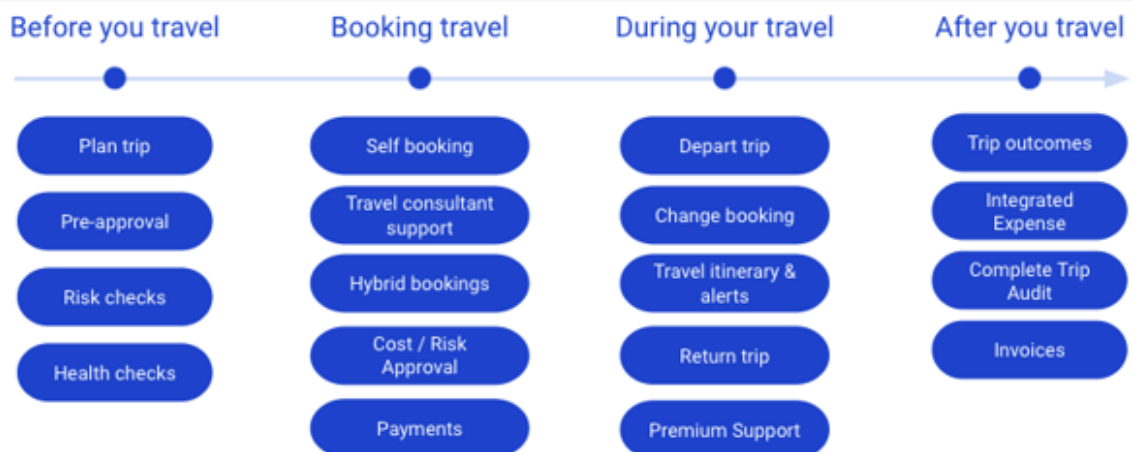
Before you travel

Plan trip

Pre-approval

Risk checks

Health checks

Booking travel

Self booking

Travel consultant support

Hybrid bookings

Cost / Risk Approval

Payments

During your travel

Depart trip

Change booking

Travel itinerary & alerts

Return trip

Premium Support

After you travel

Trip outcomes

Integrated Expense

Complete Trip Audit

Invoices